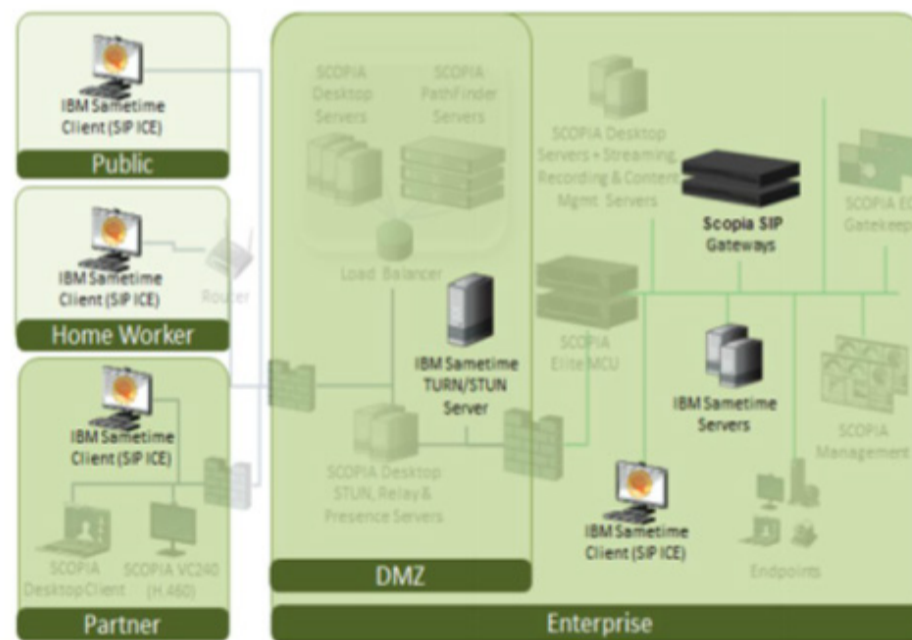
IBM Sametime Client (SIP ICE)

Public

IBM Sametime Client (SIP ICE)

Router

Home Worker

IBM Sametime Client (SIP ICE)

SCOPIA Desktop Client

SCOPIA VC240 (H.460)

Partner

SCOPIA Desktop Servers

SCOPIA PathFinder Servers

Load Balancer

IBM Sametime TURN/STUN Server

SCOPIA Desktop STUN, Relay & Presence Servers

DMZ

SCOPIA Desktop Servers + Streaming Recording & Content Mgmt Servers

Scopia SIP Gateways

SCOPIA EC Gatekeep

SCOPIA Elite MCU

IBM Sametime Servers

SCOPIA Management

IBM Sametime Client (SIP ICE)

Endpoints

Enterprise